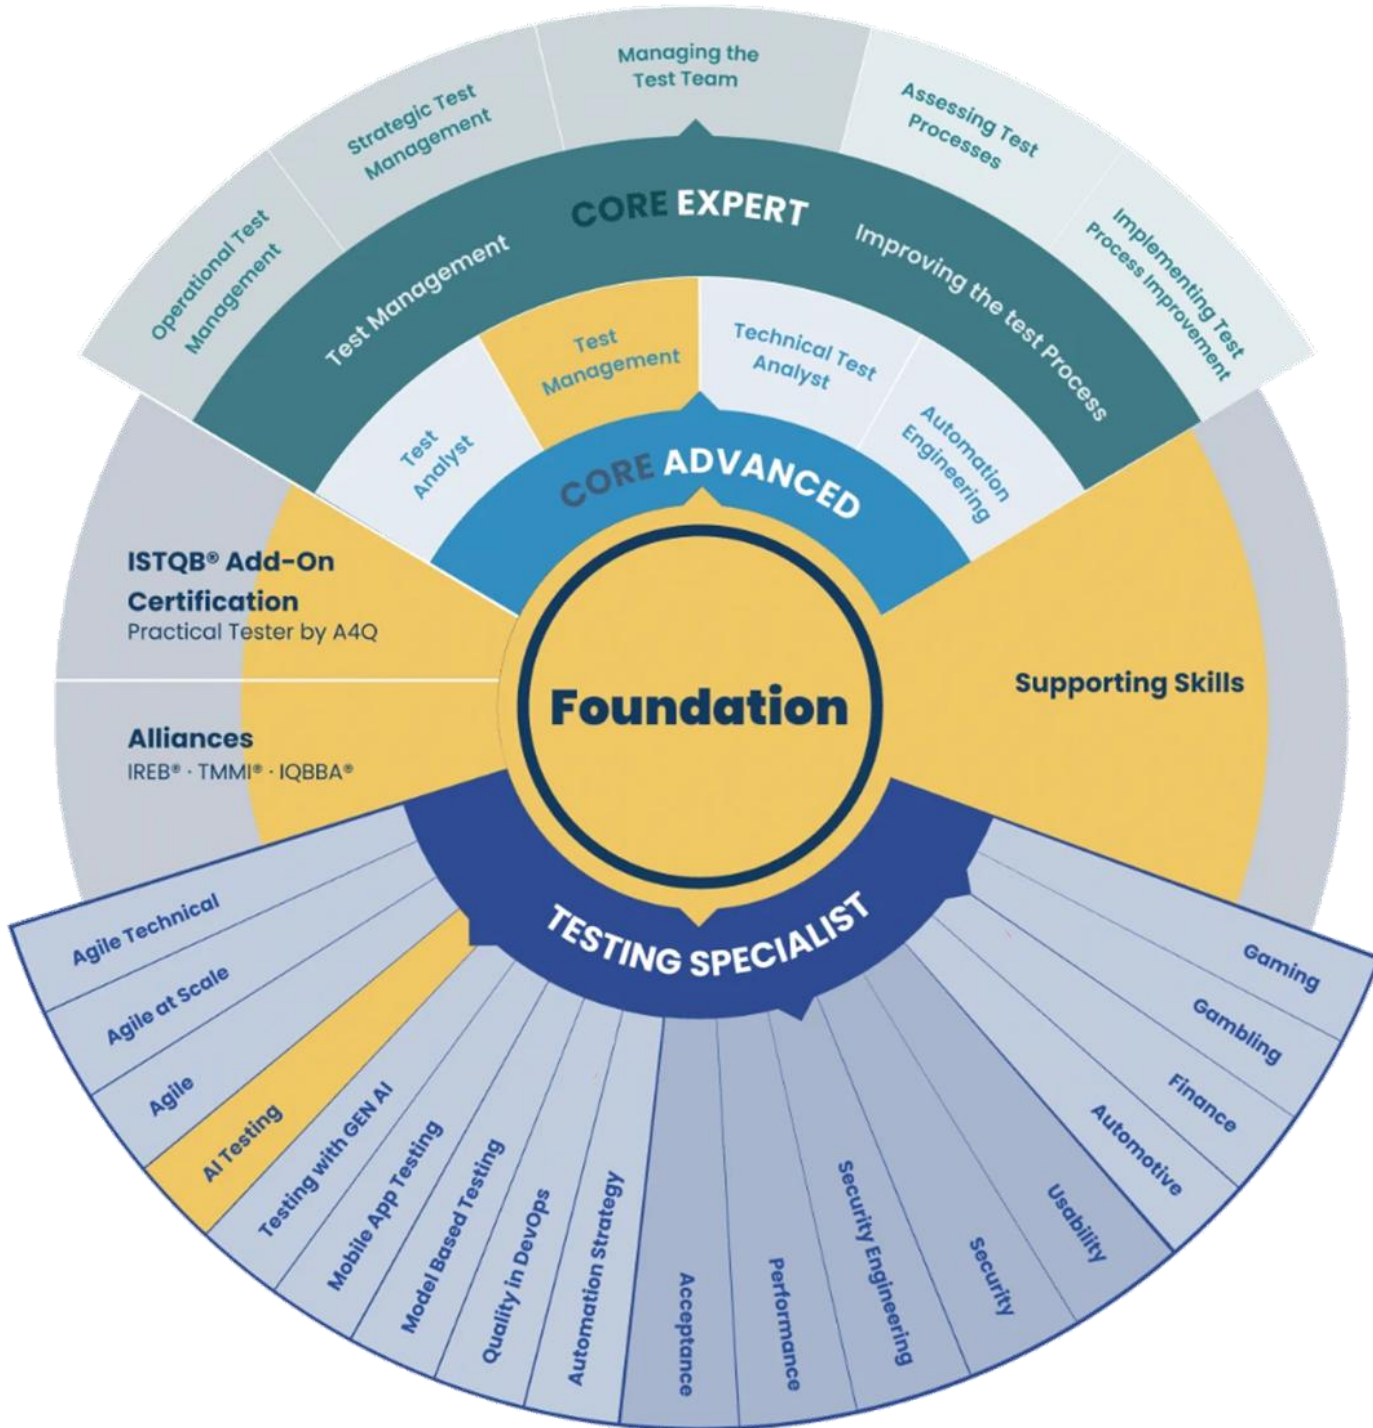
Managing the Test Team

Strategic Test Management

Assessing Test Processes

Operational Test Management

CORE EXPERT

Implementing Test Process Improvement

Test Management

Improving the test Process

Test Management

Technical Test Analyst

Test Analyst

Automation Engineering

CORE ADVANCED

ISTQB® Add-On Certification
Practical Tester by A4Q

Foundation

Supporting Skills

Alliances
IREB® · TMMI® · IQBBA®

TESTING SPECIALIST

Agile Technical

Agile at Scale

Agile

AI Testing

Testing with GEN AI

Mobile App Testing

Model Based Testing

Quality in DevOps

Automation Strategy

Acceptance

Performance

Security Engineering

Security

Usability

Automotive

Finance

Gambling

Gaming